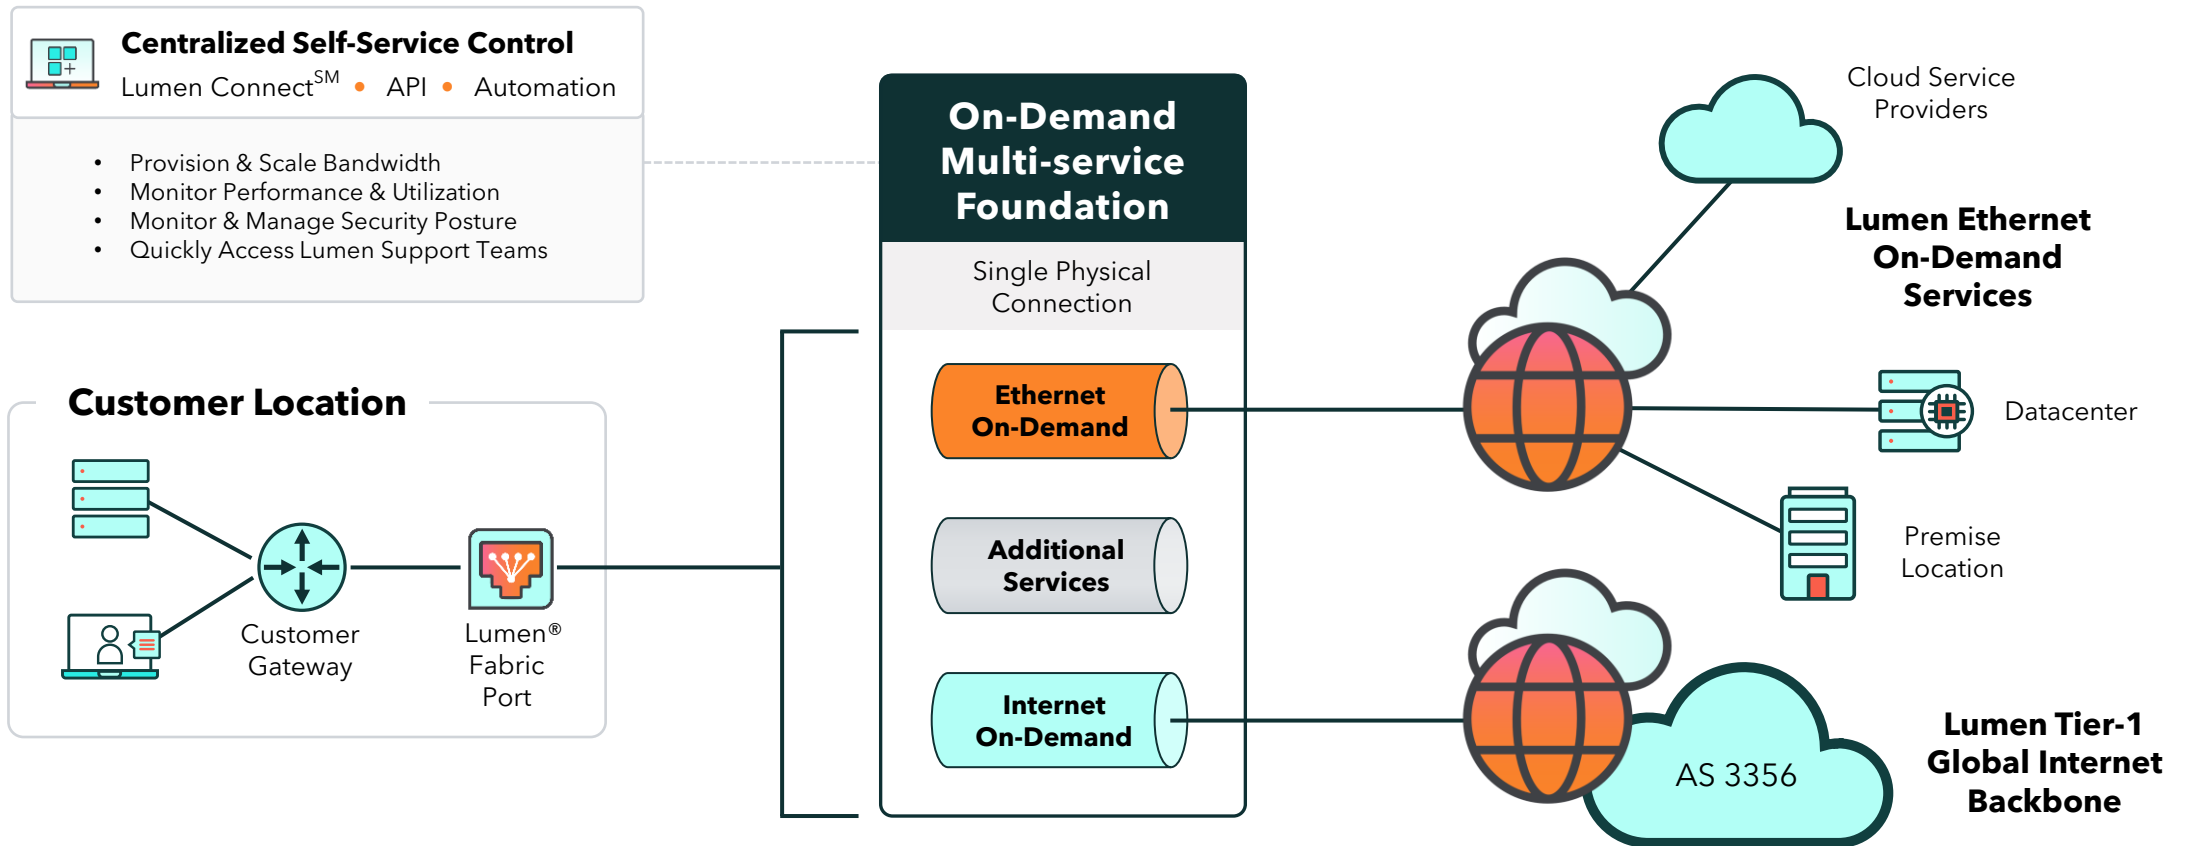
Centralized Self-Service Control
Lumen Connect$^{SM}$ • API • Automation

- Provision & Scale Bandwidth
- Monitor Performance & Utilization
- Monitor & Manage Security Posture
- Quickly Access Lumen Support Teams

Customer Location

Customer Gateway

Lumen® Fabric Port

On-Demand Multi-service Foundation

Single Physical Connection

Ethernet On-Demand

Additional Services

Internet On-Demand

Cloud Service Providers

Lumen Ethernet On-Demand Services

Datacenter

Premise Location

AS 3356

Lumen Tier-1 Global Internet Backbone